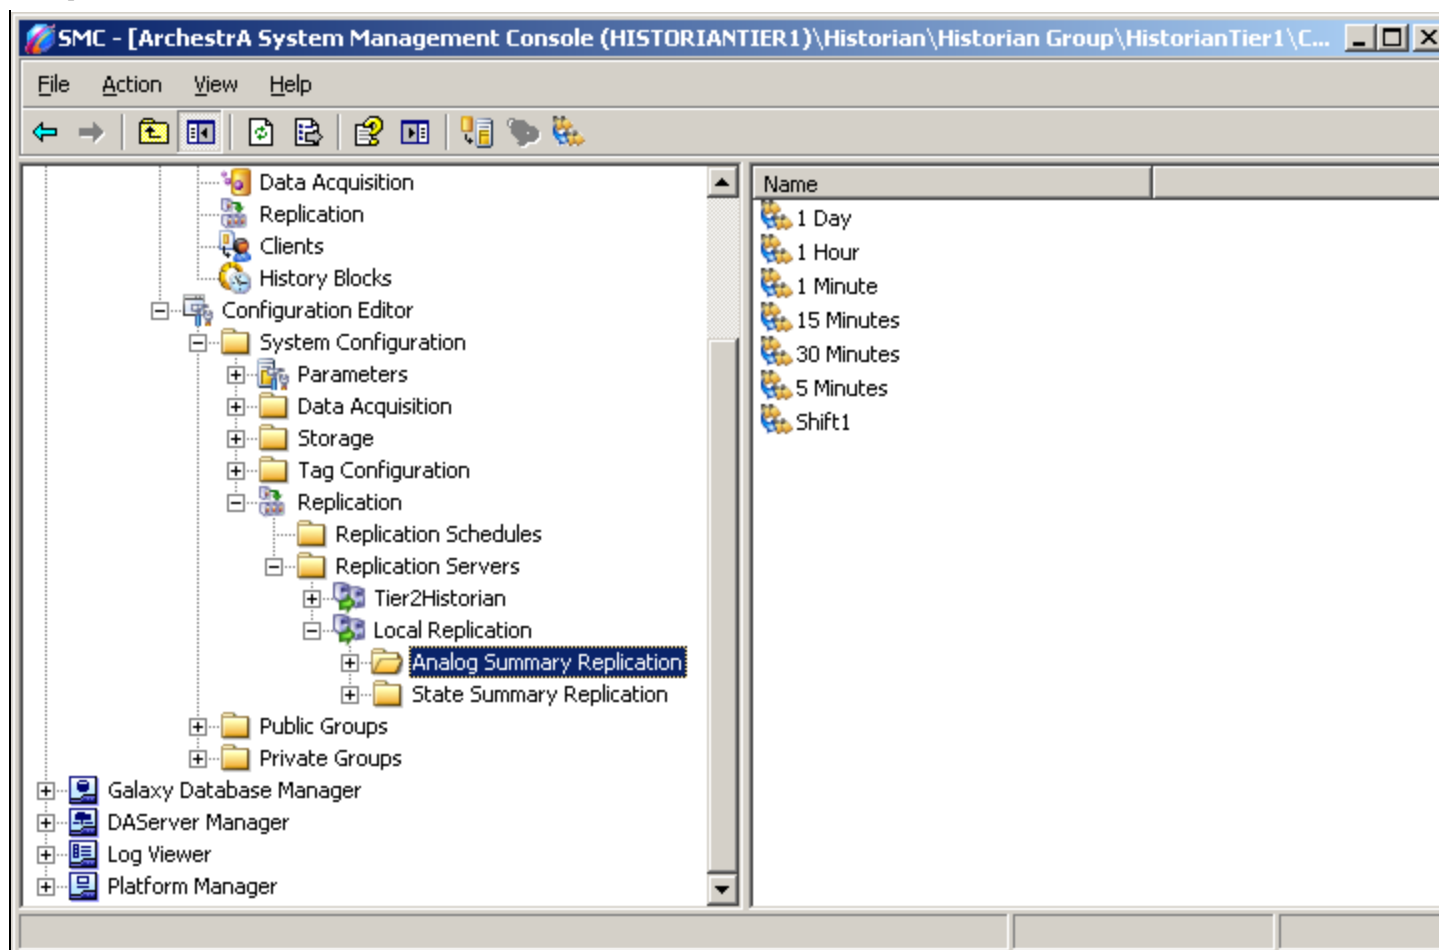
SMC - [ArchestrA System Management Console (HISTORIANTIER1)\Historian\Historian Group\HistorianTier1\C...

File Action View Help

Data Acquisition
Replication
Clients
History Blocks
Configuration Editor
System Configuration
Parameters
Data Acquisition
Storage
Tag Configuration
Replication
Replication Schedules
Replication Servers
Tier2Historian
Local Replication
Analog Summary Replication
State Summary Replication
Public Groups
Private Groups
Galaxy Database Manager
DAServer Manager
Log Viewer
Platform Manager

Name
1 Day
1 Hour
1 Minute
15 Minutes
30 Minutes
5 Minutes
Shift1